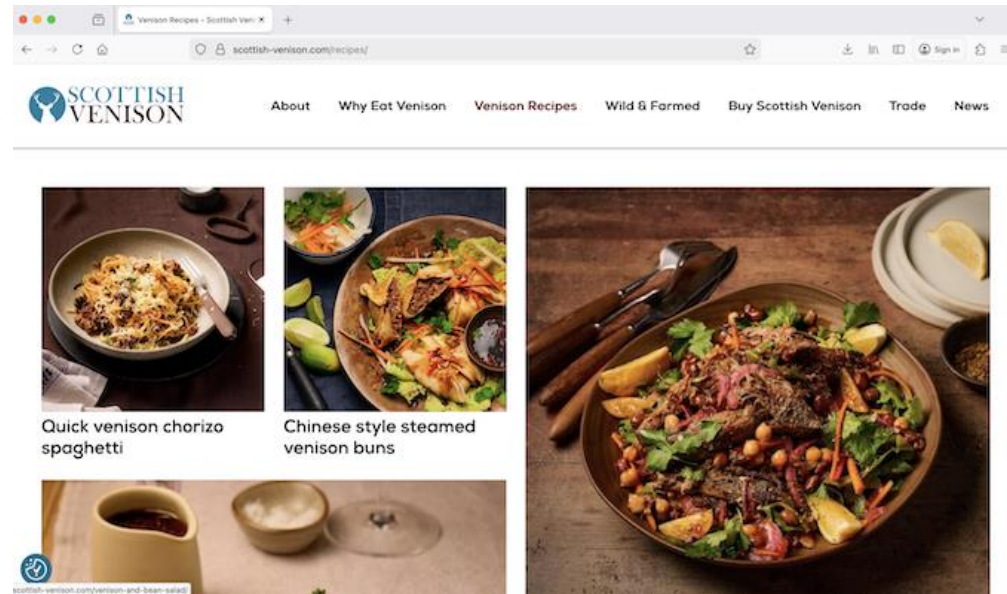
Venison Recipes - Scottish Ven ×

scottish-venison.com/recipes/

Sign in

SCOTTISH VENISON

About Why Eat Venison Venison Recipes Wild & Farmed Buy Scottish Venison Trade News

Quick venison chorizo spaghetti

Chinese style steamed venison buns

scottish-venison.com/venison-and-bean-salad/